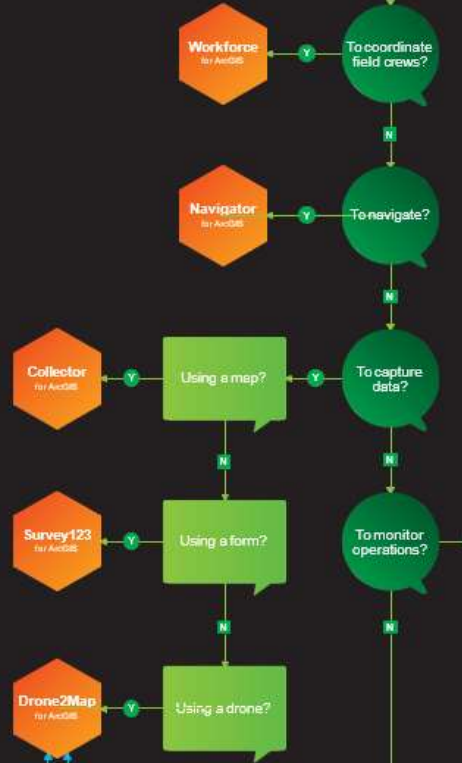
Workforce
for ArcGIS

Y

To coordinate field crews?

N

Navigator
for ArcGIS

Y

To navigate?

N

Collector
for ArcGIS

Y

Using a map?

Y

To capture data?

N

N

Survey123
for ArcGIS

Y

Using a form?

To monitor operations?

N

N

Drone2Map
for ArcGIS

Y

Using a drone?